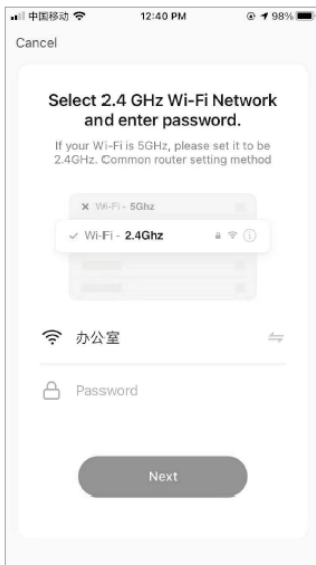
中国移动 12:40 PM 98%

Cancel

Select 2.4 GHz Wi-Fi Network and enter password.

If your Wi-Fi is 5GHz, please set it to be 2.4GHz. Common router setting method

✕ Wi-Fi - 5Ghz

✓ Wi-Fi - 2.4Ghz

办公室

Password

Next